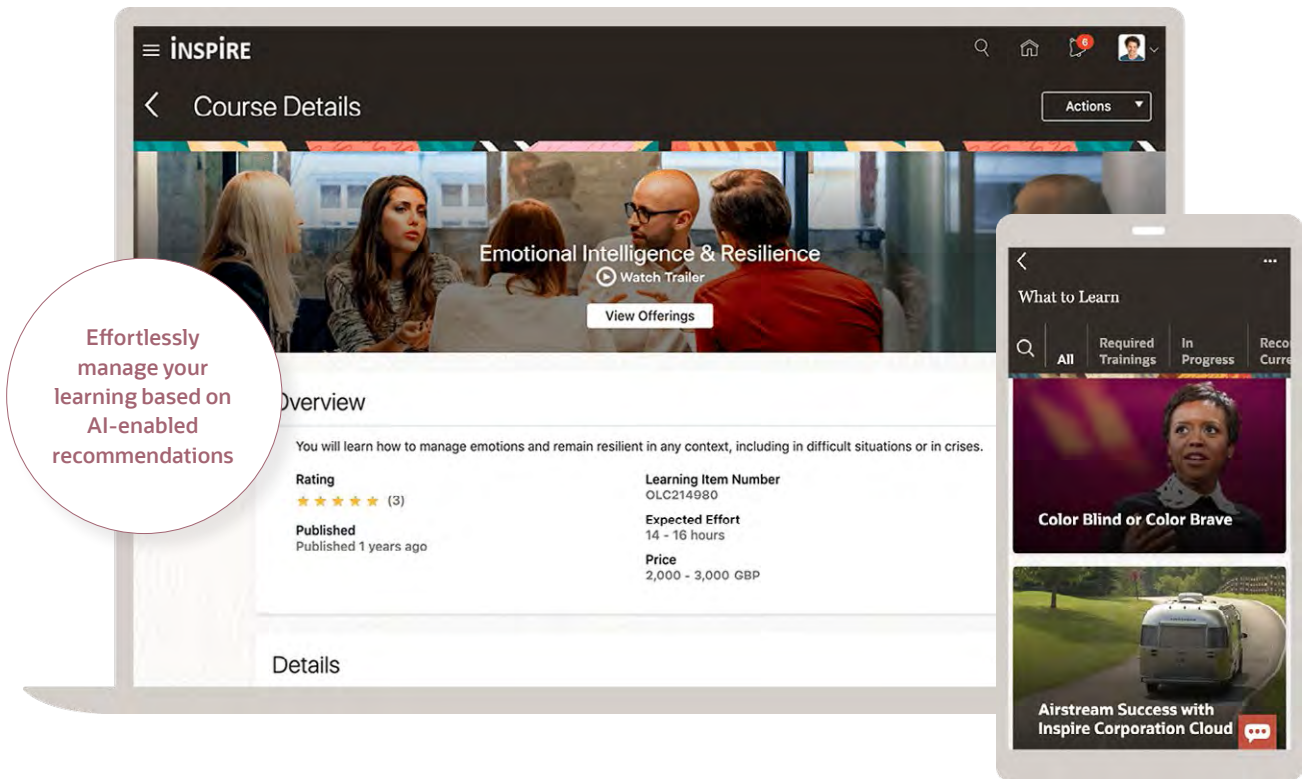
INSPIRE

6

Course Details

Actions

Emotional Intelligence & Resilience

Watch Trailer

View Offerings

Effortlessly manage your learning based on AI-enabled recommendations

Overview

You will learn how to manage emotions and remain resilient in any context, including in difficult situations or in crises.

Rating

★★★★★ (3)

Published

Published 1 years ago

Learning Item Number

OLC214980

Expected Effort

14 - 16 hours

Price

2,000 - 3,000 GBP

Details

What to Learn

All

Required Trainings

In Progress

Reco Curre

Color Blind or Color Brave

Airstream Success with Inspire Corporation Cloud